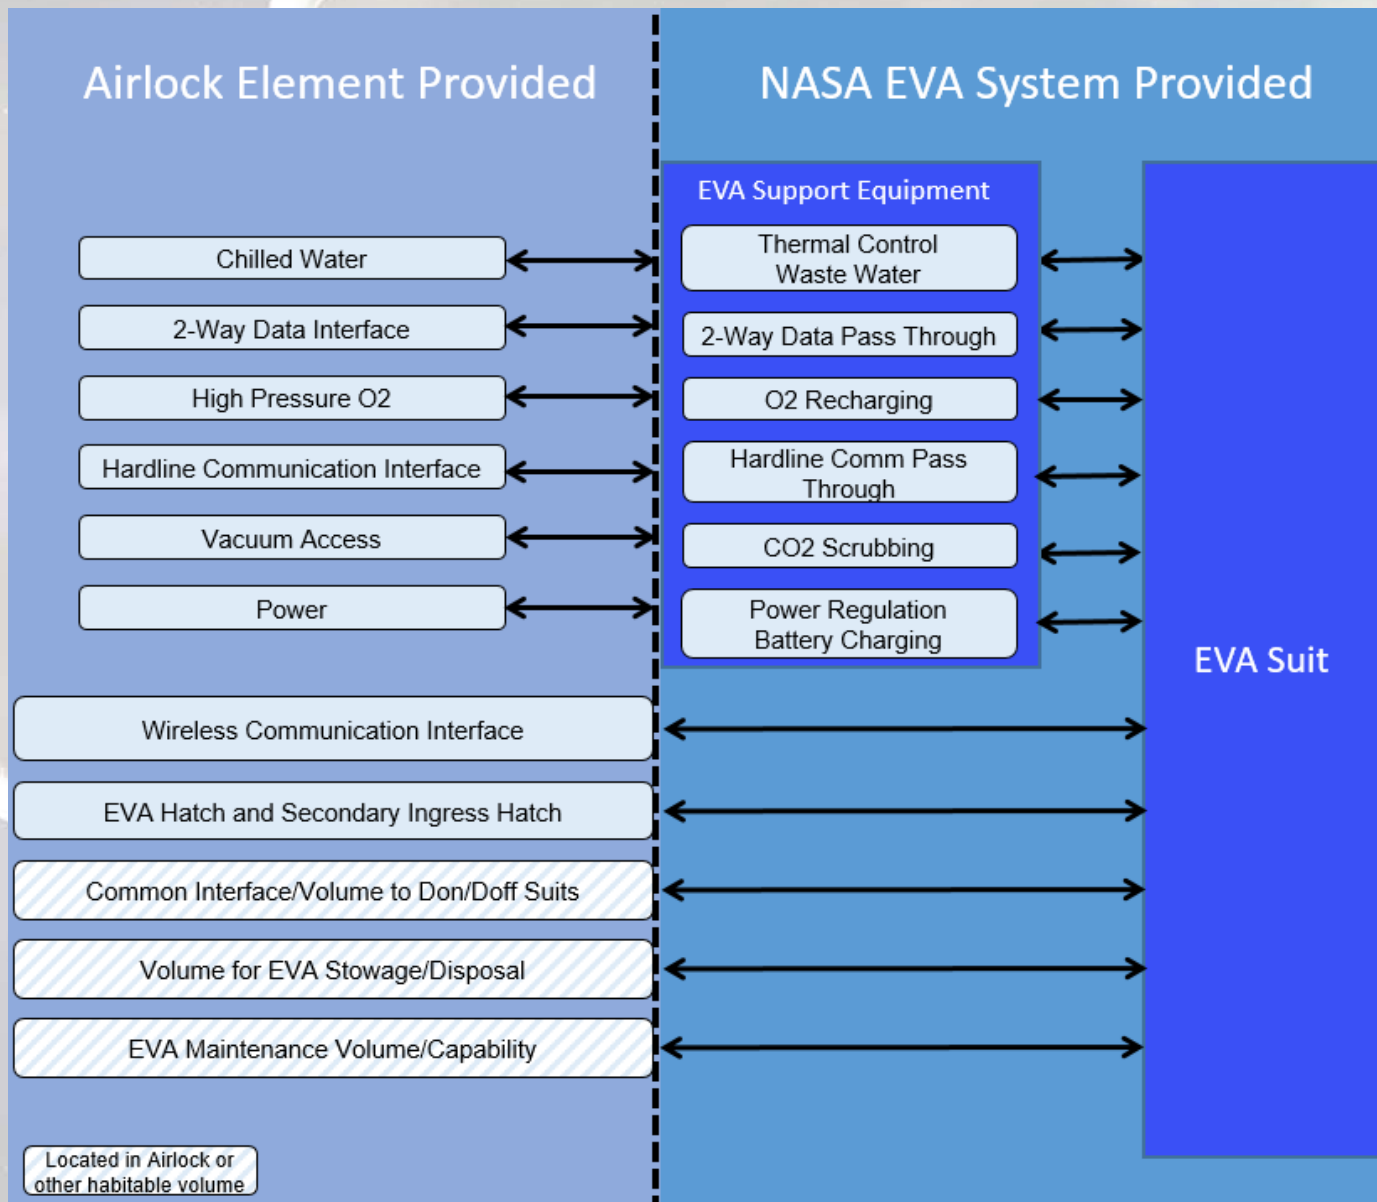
Airlock Element Provided

NASA EVA System Provided

EVA Support Equipment

Chilled Water

Thermal Control Waste Water

2-Way Data Interface

2-Way Data Pass Through

High Pressure O2

O2 Recharging

Hardline Communication Interface

Hardline Comm Pass Through

Vacuum Access

CO2 Scrubbing

Power

Power Regulation Battery Charging

EVA Suit

Wireless Communication Interface

EVA Hatch and Secondary Ingress Hatch

Common Interface/Volume to Don/Doff Suits

Volume for EVA Stowage/Disposal

EVA Maintenance Volume/Capability

Located in Airlock or other habitable volume